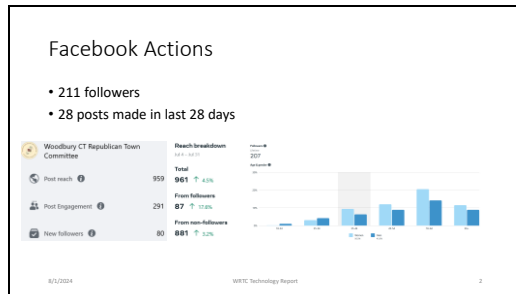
Facebook Actions

• 211 followers
• 28 posts made in last 28 days

Woodbury CT Republican Town Committee

Post reach 959

Post Engagement 291

New followers 80

Reach breakdown

Total
961 ↑ 4.5%

From followers
87 ↑ 17.8%

From non-followers
881 ↑ 3.2%

Followers
207

8/1/2024 WRTC Technology Report 2